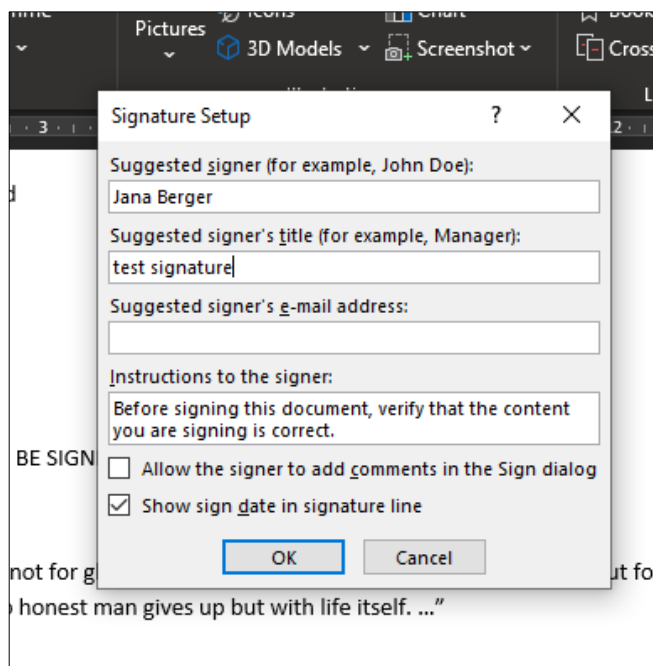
Pictures

3D Models

Screenshot

Cross

Signature Setup

?

X

Suggested signer (for example, John Doe):

Jana Berger

Suggested signer's title (for example, Manager):

test signature

Suggested signer's e-mail address:

Instructions to the signer:

Before signing this document, verify that the content you are signing is correct.

Allow the signer to add comments in the Sign dialog

Show sign date in signature line

OK

Cancel

BE SIGN

not for g

ut fo

honest man gives up but with life itself. ...”